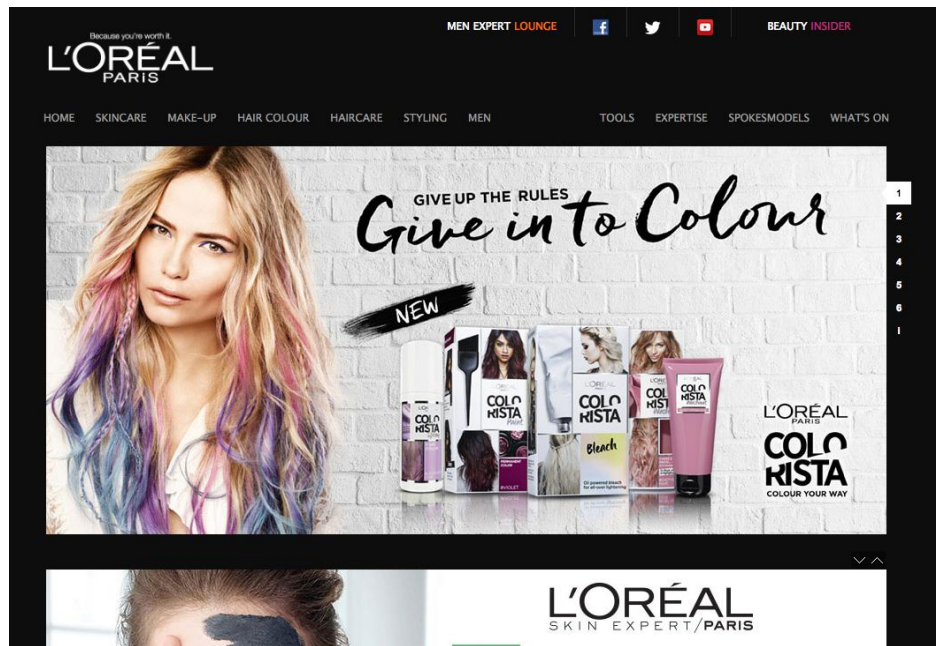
Because you're worth it.
L'ORÉAL
PARIS

MEN EXPERT LOUNGE

BEAUTY INSIDER

HOME SKINCARE MAKE-UP HAIR COLOUR HAIRCARE STYLING MEN TOOLS EXPERTISE SPOKESMODELS WHAT'S ON

GIVE UP THE RULES
Give in to Colour

NEW

COLO RISTA

COLO RISTA

COLO RISTA
Bleach

COLO RISTA

COLO RISTA

L'ORÉAL
PARIS
COLO RISTA
COLOUR YOUR WAY

1
2
3
4
5
6

L'ORÉAL
SKIN EXPERT/PARIS